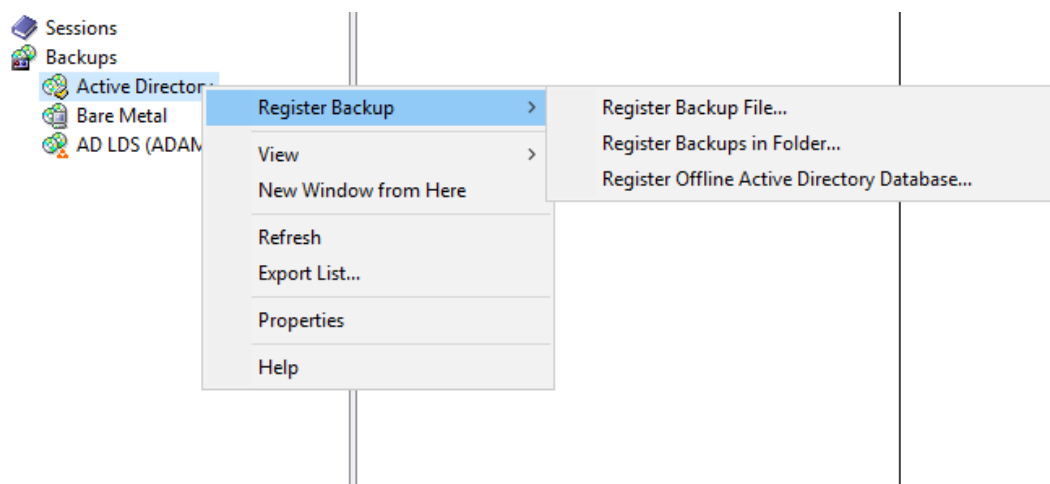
Sessions
Backups
Active Director
Bare Metal
AD LDS (ADAM

Register Backup >
View >
New Window from Here
Refresh
Export List...
Properties
Help

Register Backup File...
Register Backups in Folder...
Register Offline Active Directory Database...